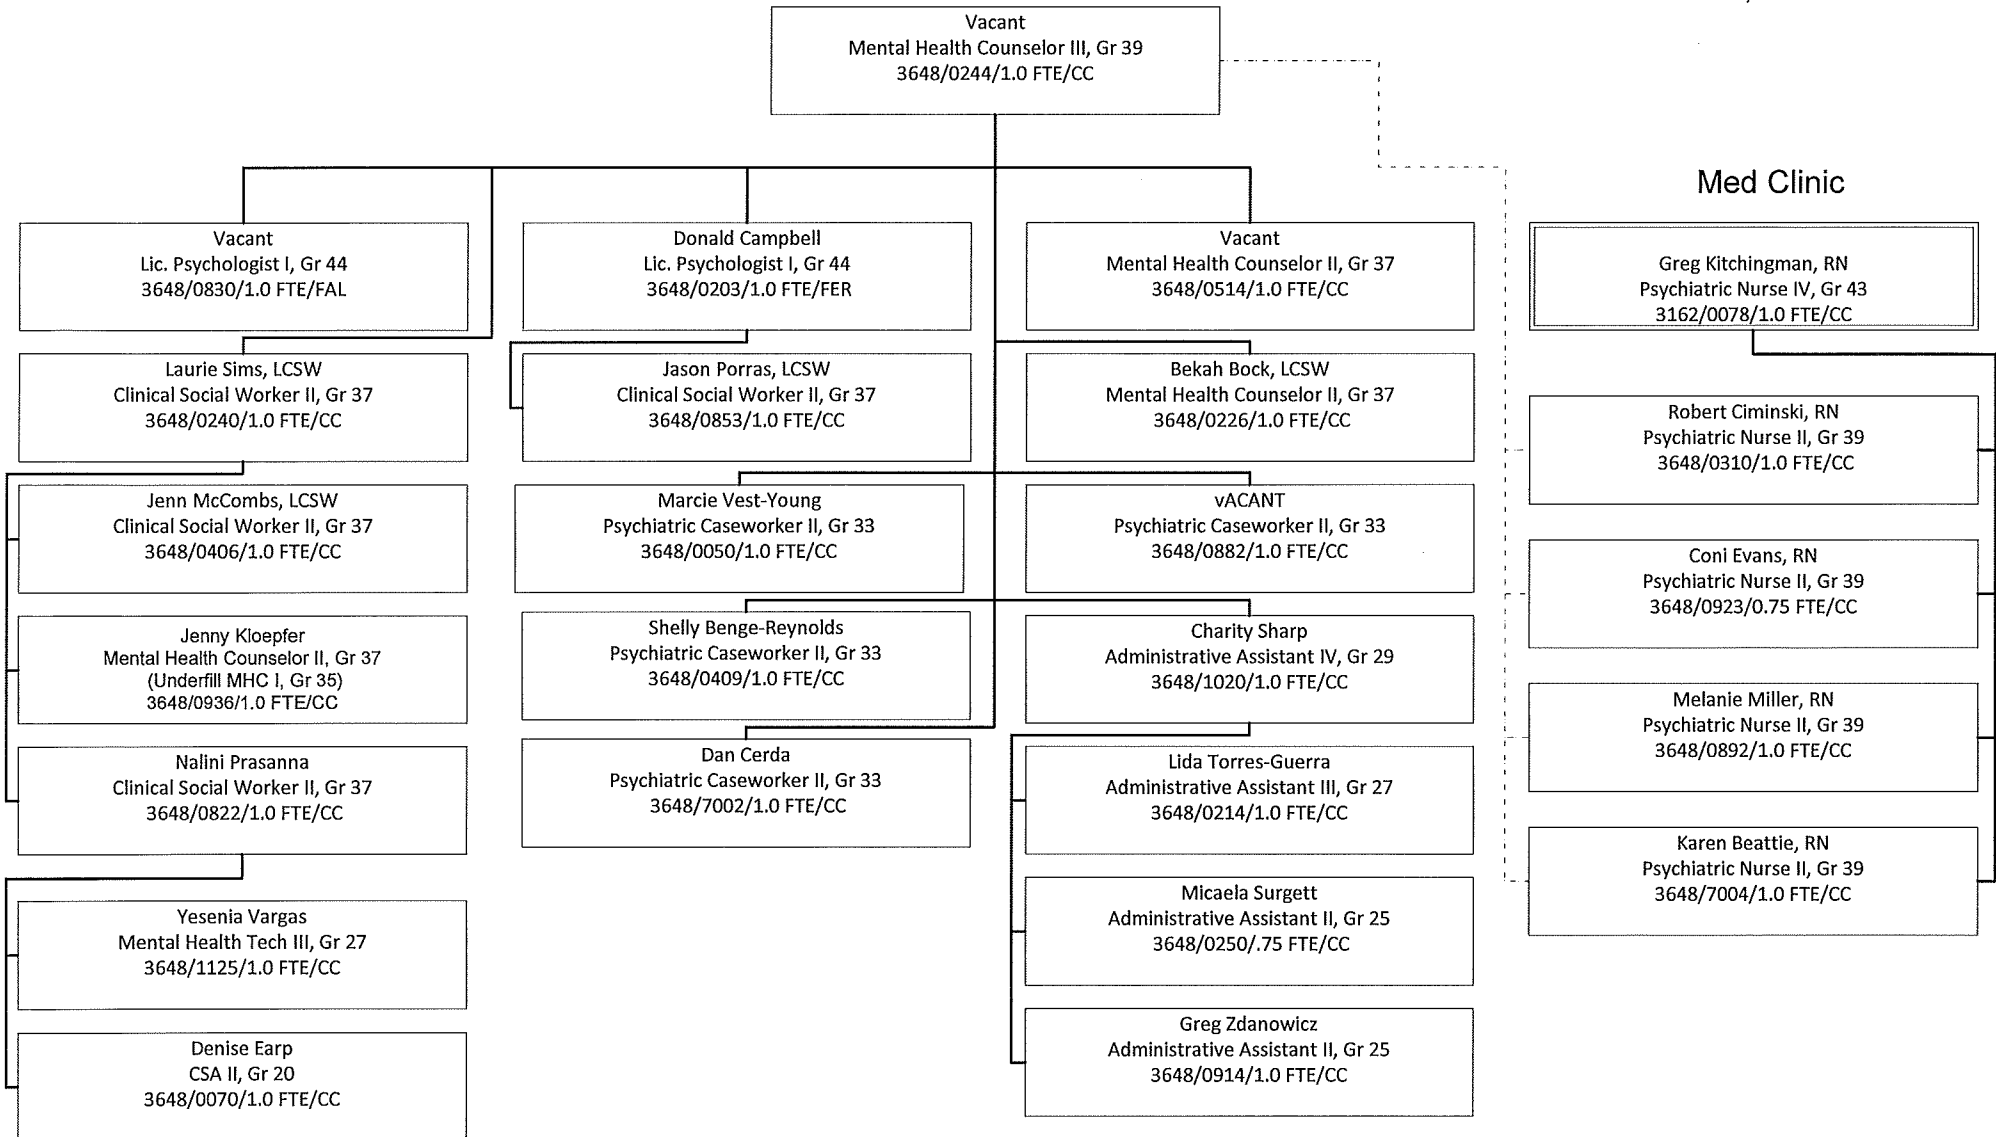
Vacant
Mental Health Counselor III, Gr 39
3648/0244/1.0 FTE/CC

Med Clinic

Vacant
Lic. Psychologist I, Gr 44
3648/0830/1.0 FTE/FAL

Laurie Sims, LCSW
Clinical Social Worker II, Gr 37
3648/0240/1.0 FTE/CC

Jenn McCombs, LCSW
Clinical Social Worker II, Gr 37
3648/0406/1.0 FTE/CC

Jenny Kloepfer
Mental Health Counselor II, Gr 37
(Underfill MHC I, Gr 35)
3648/0936/1.0 FTE/CC

Nalini Prasanna
Clinical Social Worker II, Gr 37
3648/0822/1.0 FTE/CC

Yesenia Vargas
Mental Health Tech III, Gr 27
3648/1125/1.0 FTE/CC

Denise Earp
CSA II, Gr 20
3648/0070/1.0 FTE/CC

Donald Campbell
Lic. Psychologist I, Gr 44
3648/0203/1.0 FTE/FER

Jason Porras, LCSW
Clinical Social Worker II, Gr 37
3648/0853/1.0 FTE/CC

Marcie Vest-Young
Psychiatric Caseworker II, Gr 33
3648/0050/1.0 FTE/CC

Shelly Benge-Reynolds
Psychiatric Caseworker II, Gr 33
3648/0409/1.0 FTE/CC

Dan Cerda
Psychiatric Caseworker II, Gr 33
3648/7002/1.0 FTE/CC

Vacant
Mental Health Counselor II, Gr 37
3648/0514/1.0 FTE/CC

Bekah Bock, LCSW
Mental Health Counselor II, Gr 37
3648/0226/1.0 FTE/CC

vACANT
Psychiatric Caseworker II, Gr 33
3648/0882/1.0 FTE/CC

Charity Sharp
Administrative Assistant IV, Gr 29
3648/1020/1.0 FTE/CC

Lida Torres-Guerra
Administrative Assistant III, Gr 27
3648/0214/1.0 FTE/CC

Micaela Surgett
Administrative Assistant II, Gr 25
3648/0250/.75 FTE/CC

Greg Zdanowicz
Administrative Assistant II, Gr 25
3648/0914/1.0 FTE/CC

Greg Kitchingman, RN
Psychiatric Nurse IV, Gr 43
3162/0078/1.0 FTE/CC

Robert Ciminski, RN
Psychiatric Nurse II, Gr 39
3648/0310/1.0 FTE/CC

Coni Evans, RN
Psychiatric Nurse II, Gr 39
3648/0923/0.75 FTE/CC

Melanie Miller, RN
Psychiatric Nurse II, Gr 39
3648/0892/1.0 FTE/CC

Karen Beattie, RN
Psychiatric Nurse II, Gr 39
3648/7004/1.0 FTE/CC